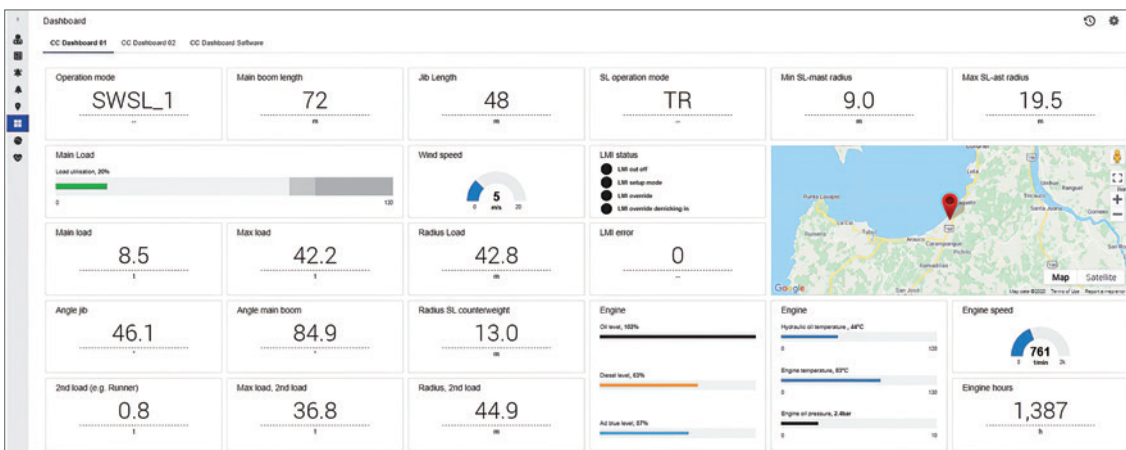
Dashboard

CC Dashboard 01 CC Dashboard 02 CC Dashboard Software

Operation mode
SWSL_1
--

Main boom length
72
m

Jib Length
48
m

SL operation mode
TR
--

Min SL-mast radius
9.0
m

Max SL-ast radius
19.5
m

Main Load
Load utilization, 20%
0 100

Wind speed
5
m/s
0 20

LMI status
LMI cut off
LMI setup mode
LMI override
LMI override derricking in

Map Satellite
Google
Map data ©2020 Terms of Use Report a map error

Main load
8.5
t

Max load
42.2
t

Radius Load
42.8
m

LMI error
0
--

Angle jib
46.1
°

Angle main boom
84.9
°

Radius SL counterweight
13.0
m

Engine
Oil level, 100%
Diesel level, 63%
Ad blue level, 57%

Engine
Hydraulic oil temperature , 44°C
0 100
Engine temperature, 63°C
0 130
Engine oil pressure, 2.4bar
0 10

Engine speed
761
0 1/min 3k

2nd load (e.g. Runner)
0.8
t

Max load, 2nd load
36.8
t

Radius, 2nd load
44.9
m

Engine hours
1,387
h